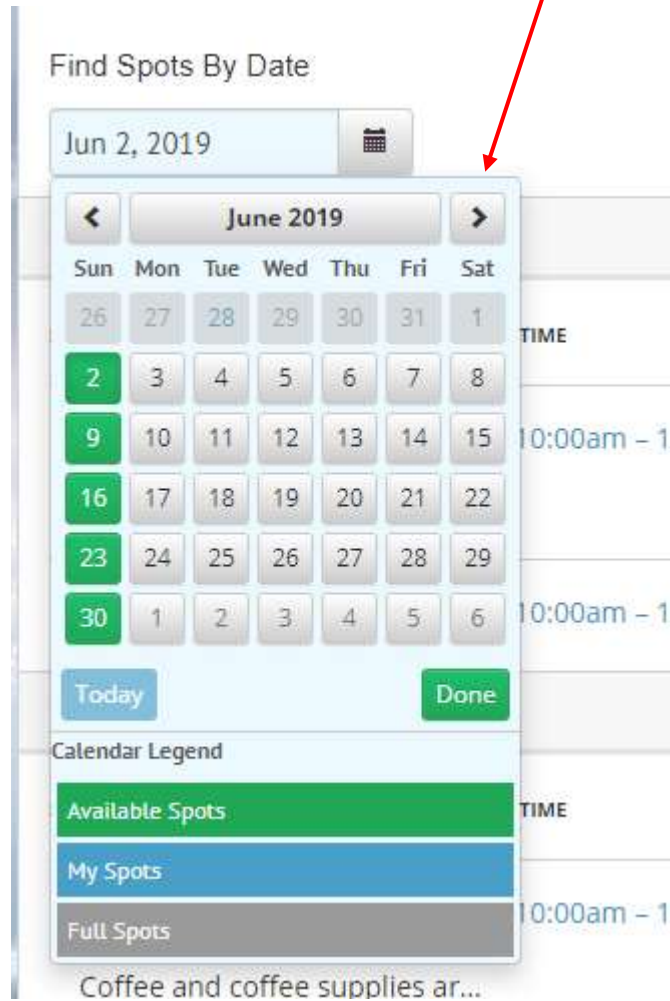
Find Spots By Date

Jun 2, 2019

<

June 2019

>

| Sun | Mon | Tue | Wed | Thu | Fri | Sat |
|---|---|---|---|---|---|---|
| 26 | 27 | 28 | 29 | 30 | 31 | 1 |
| 2 | 3 | 4 | 5 | 6 | 7 | 8 |
| 9 | 10 | 11 | 12 | 13 | 14 | 15 |
| 16 | 17 | 18 | 19 | 20 | 21 | 22 |
| 23 | 24 | 25 | 26 | 27 | 28 | 29 |
| 30 | 1 | 2 | 3 | 4 | 5 | 6 |

Today

Done

Calendar Legend

Available Spots

My Spots

Full Spots

TIME

10:00am – 1

10:00am – 1

TIME

10:00am – 1

Coffee and coffee supplies ar...